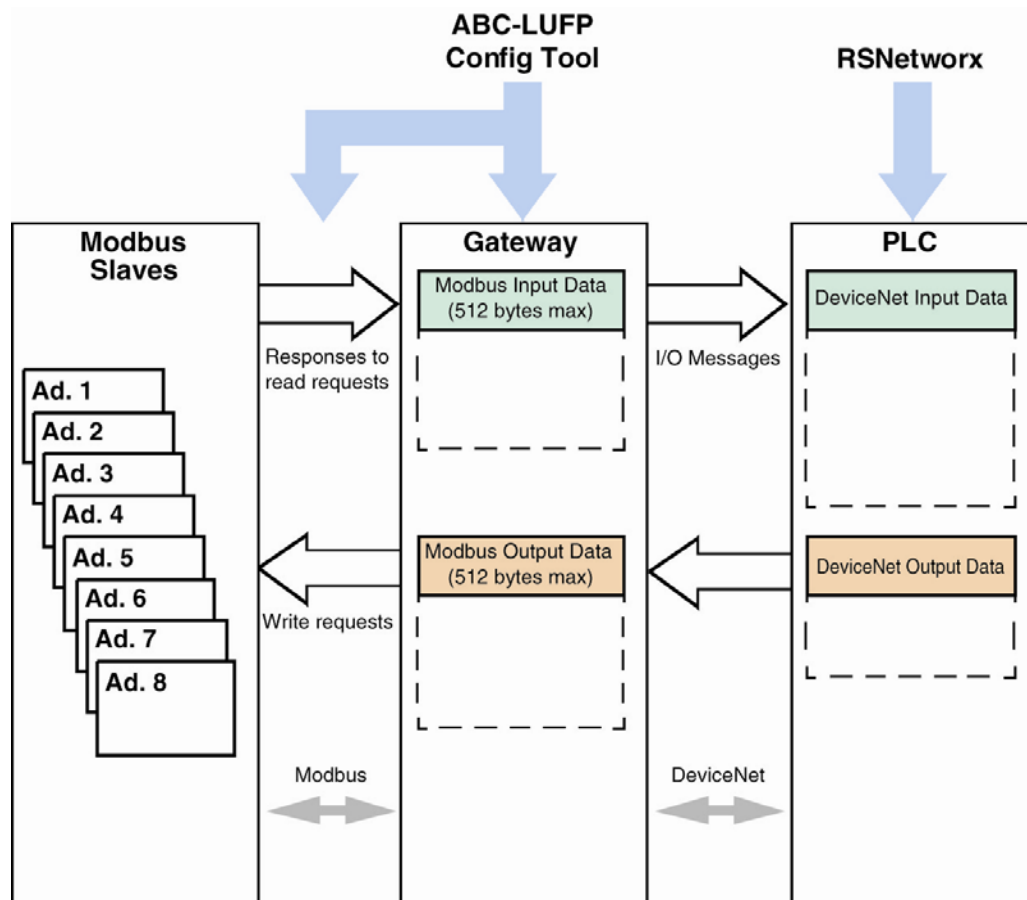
ABC-LUFP Config Tool

RSNetworx

Modbus Slaves

Gateway

PLC

Modbus Input Data (512 bytes max)

DeviceNet Input Data

Responses to read requests

I/O Messages

Ad. 1
Ad. 2
Ad. 3
Ad. 4
Ad. 5
Ad. 6
Ad. 7
Ad. 8

Modbus Output Data (512 bytes max)

DeviceNet Output Data

Write requests

Modbus

DeviceNet